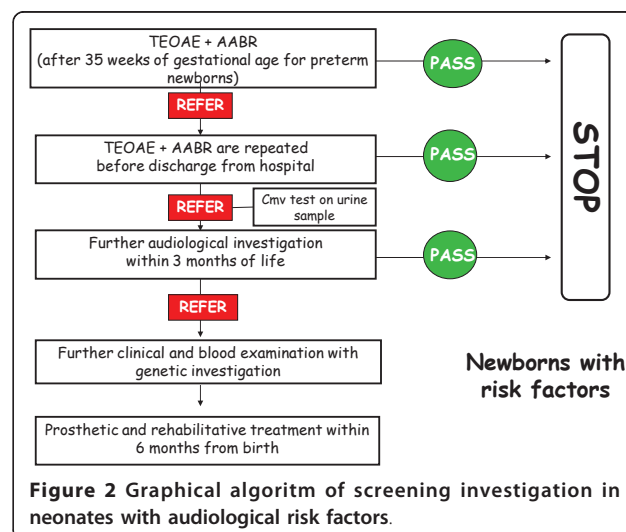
TEOAE + AABR
(after 35 weeks of gestational age for preterm newborns)

PASS

REFER

TEOAE + AABR are repeated before discharge from hospital

PASS

STOP

REFER

Cmv test on urine sample

Further audiological investigation within 3 months of life

PASS

REFER

Further clinical and blood examination with genetic investigation

Newborns with risk factors

Prosthetic and rehabilitative treatment within 6 months from birth

**Figure 2** Graphical algoritm of screening investigation in neonates with audiological risk factors.